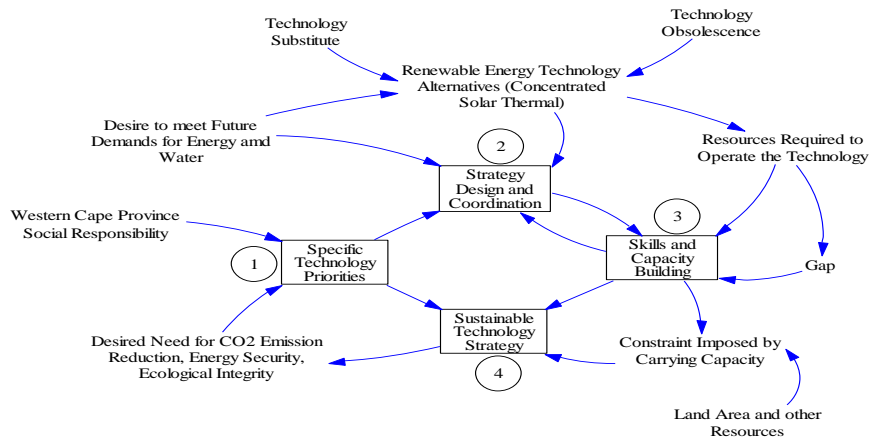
Technology Substitute

Technology Obsolescence

Renewable Energy Technology Alternatives (Concentrated Solar Thermal)

Desire to meet Future Demands for Energy amd Water

2

Strategy Design and Coordination

Resources Required to Operate the Technology

Western Cape Province Social Responsibility

3

1

Specific Technology Priorities

Skills and Capacity Building

Gap

Sustainable Technology Strategy

Desired Need for CO2 Emission Reduction, Energy Security, Ecological Integrity

Constraint Imposed by Carrying Capacity

4

Land Area and other Resources